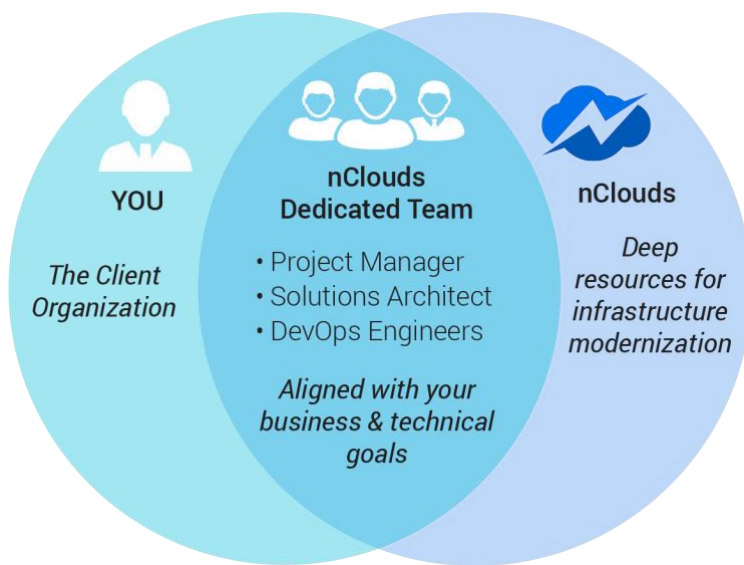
YOU

The Client Organization

nClouds Dedicated Team

• Project Manager
• Solutions Architect
• DevOps Engineers

Aligned with your business & technical goals

nClouds

Deep resources for infrastructure modernization